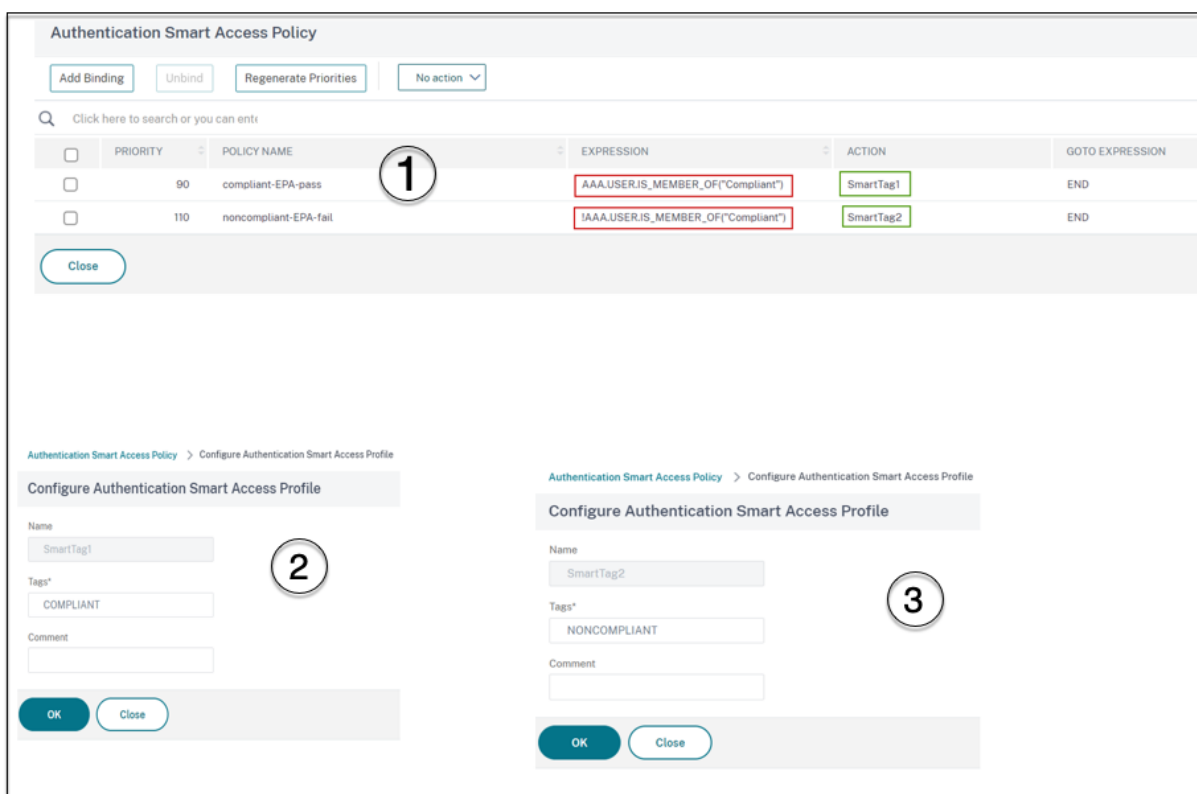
Authentication Smart Access Policy

Add Binding | Unbind | Regenerate Priorities | No action

Click here to search or you can ent

| | PRIORITY | POLICY NAME | EXPRESSION | ACTION | GOTO EXPRESSION |
|---|---|---|---|---|---|
| ☐ | 90 | compliant-EPA-pass | AAA.USER.IS_MEMBER_OF("Compliant") | SmartTag1 | END |
| ☐ | 110 | noncompliant-EPA-fail | !AAA.USER.IS_MEMBER_OF("Compliant") | SmartTag2 | END |

1

Close

Authentication Smart Access Policy > Configure Authentication Smart Access Profile

Configure Authentication Smart Access Profile

Name
SmartTag1

Tags*
COMPLIANT

Comment

2

OK Close

Authentication Smart Access Policy > Configure Authentication Smart Access Profile

Configure Authentication Smart Access Profile

Name
SmartTag2

Tags*
NONCOMPLIANT

Comment

3

OK Close